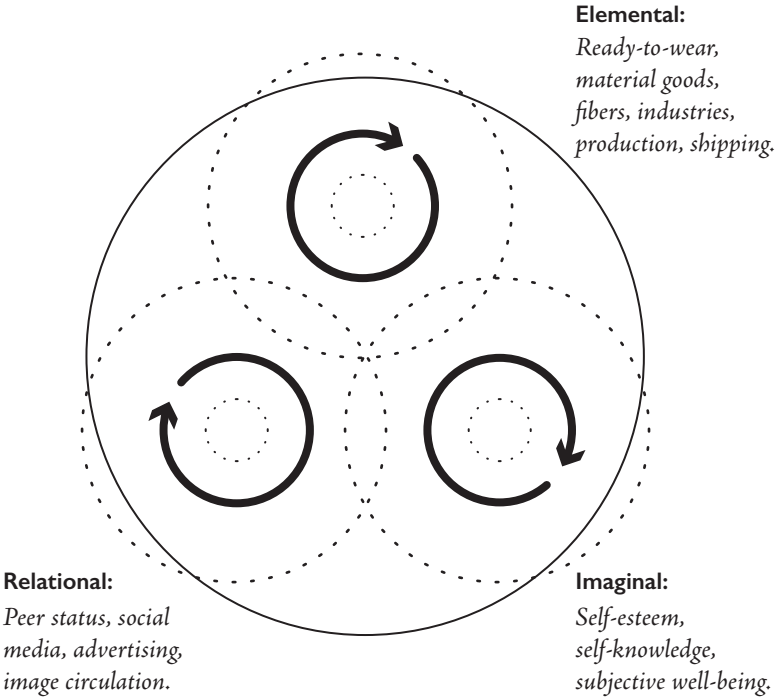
Elemental:
Ready-to-wear, material goods, fibers, industries, production, shipping.

Relational:
Peer status, social media, advertising, image circulation.

Imaginal:
Self-esteem, self-knowledge, subjective well-being.